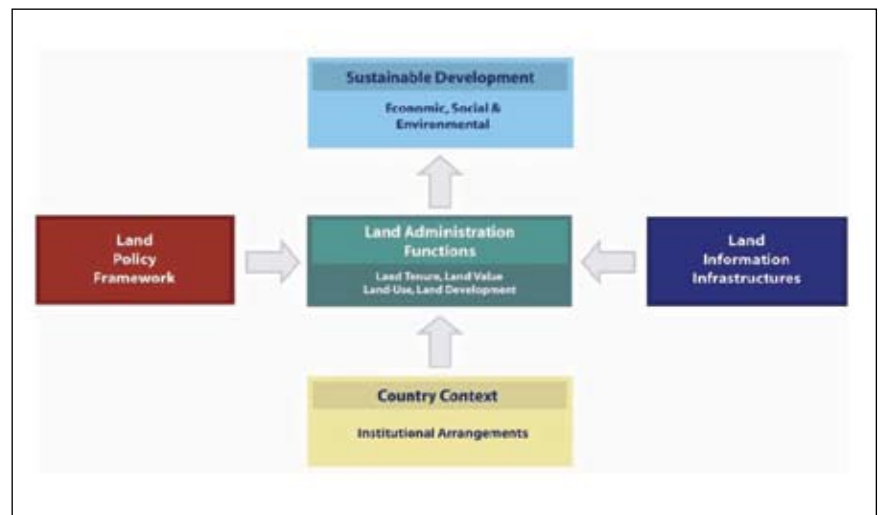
Sustainable Development

Economic, Social & Environmental

Land Policy Framework

Land Administration Functions

Land Tenure, Land Value Land-Use, Land Development

Land Information Infrastructures

Country Context

Institutional Arrangements